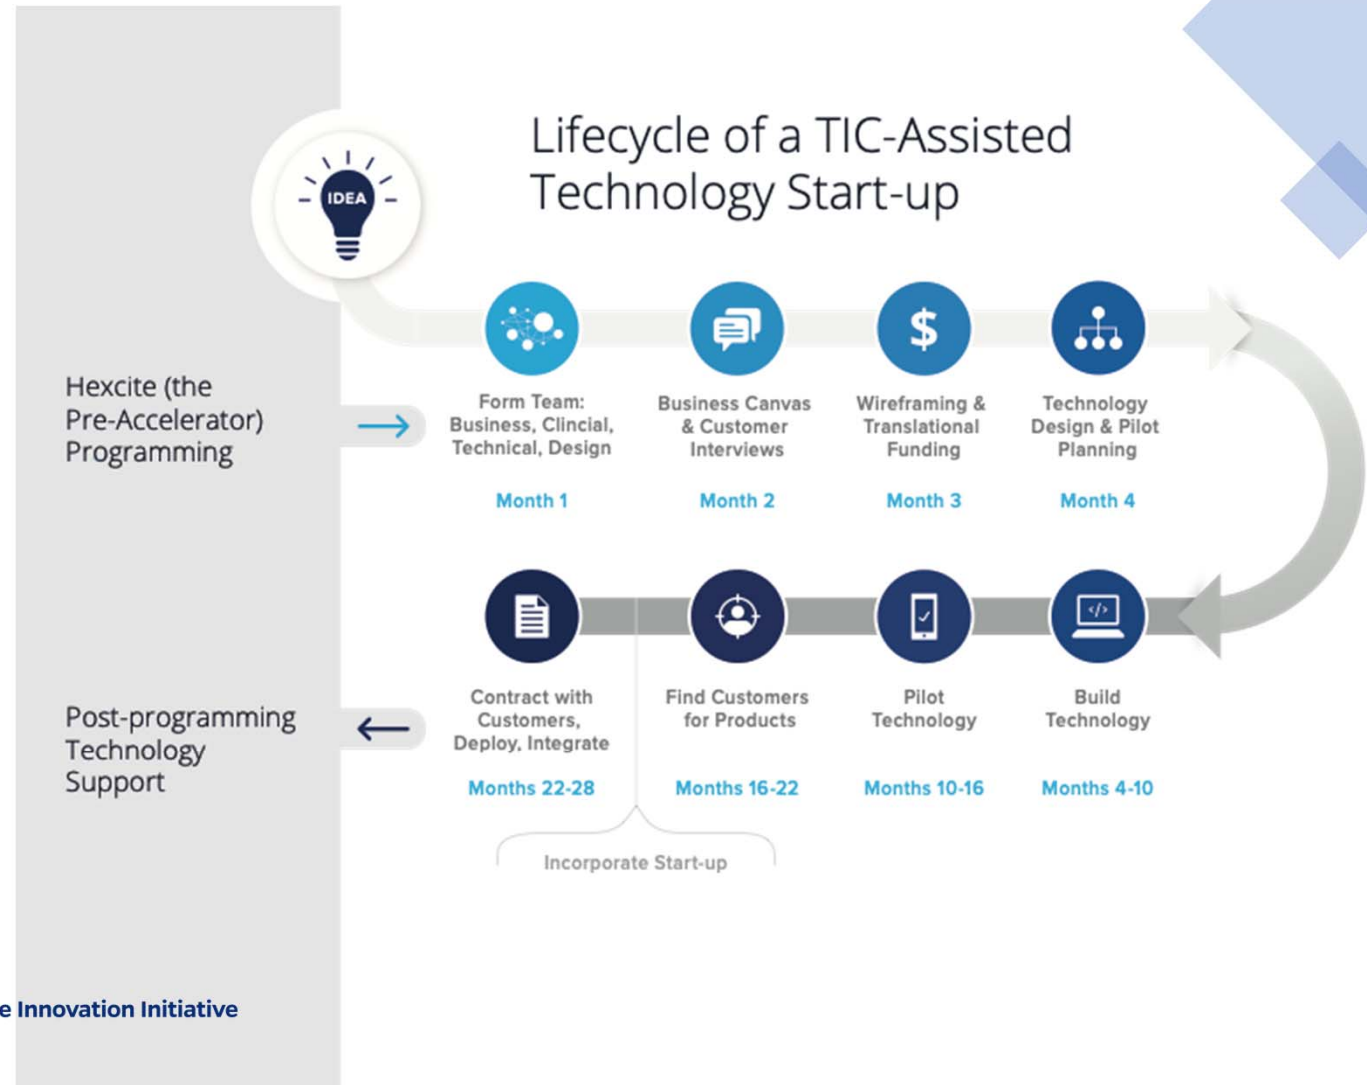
IDEA

Lifecycle of a TIC-Assisted Technology Start-up

Hexcite (the Pre-Accelerator) Programming

Form Team: Business, Clincial, Technical, Design

Month 1

Business Canvas & Customer Interviews

Month 2

$

Wireframing & Translational Funding

Month 3

Technology Design & Pilot Planning

Month 4

Post-programming Technology Support

Contract with Customers, Deploy, Integrate

Months 22-28

Find Customers for Products

Months 16-22

Pilot Technology

Months 10-16

</>

Build Technology

Months 4-10

Incorporate Start-up

e Innovation Initiative